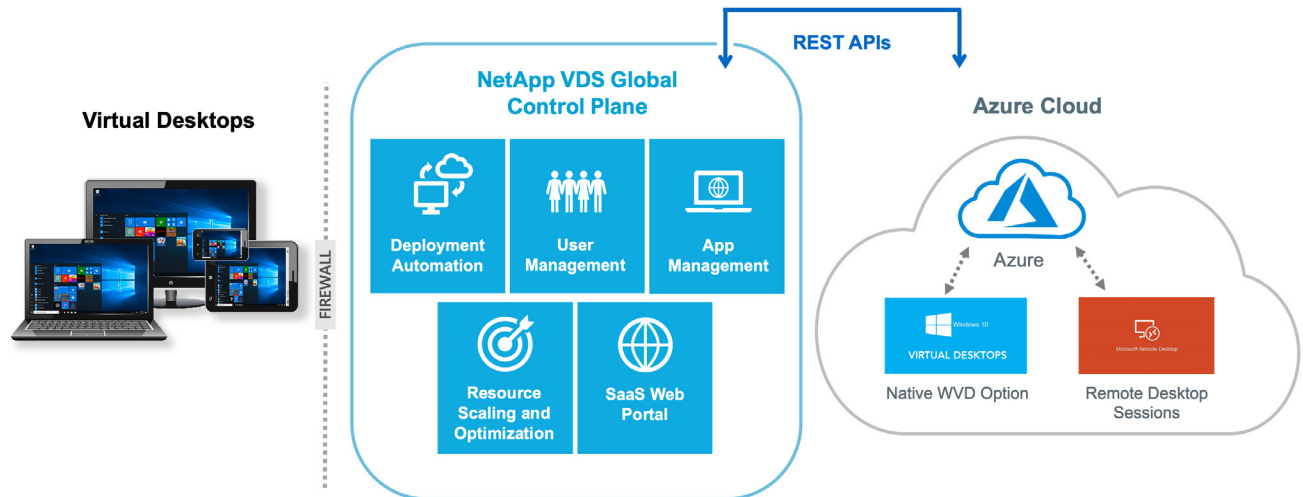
Virtual Desktops

FIREWALL

REST APIs

NetApp VDS Global Control Plane

Deployment Automation

User Management

App Management

Resource Scaling and Optimization

SaaS Web Portal

Azure Cloud

Azure

Windows 10

VIRTUAL DESKTOPS

Native WVD Option

Microsoft Remote Desktop

Remote Desktop Sessions